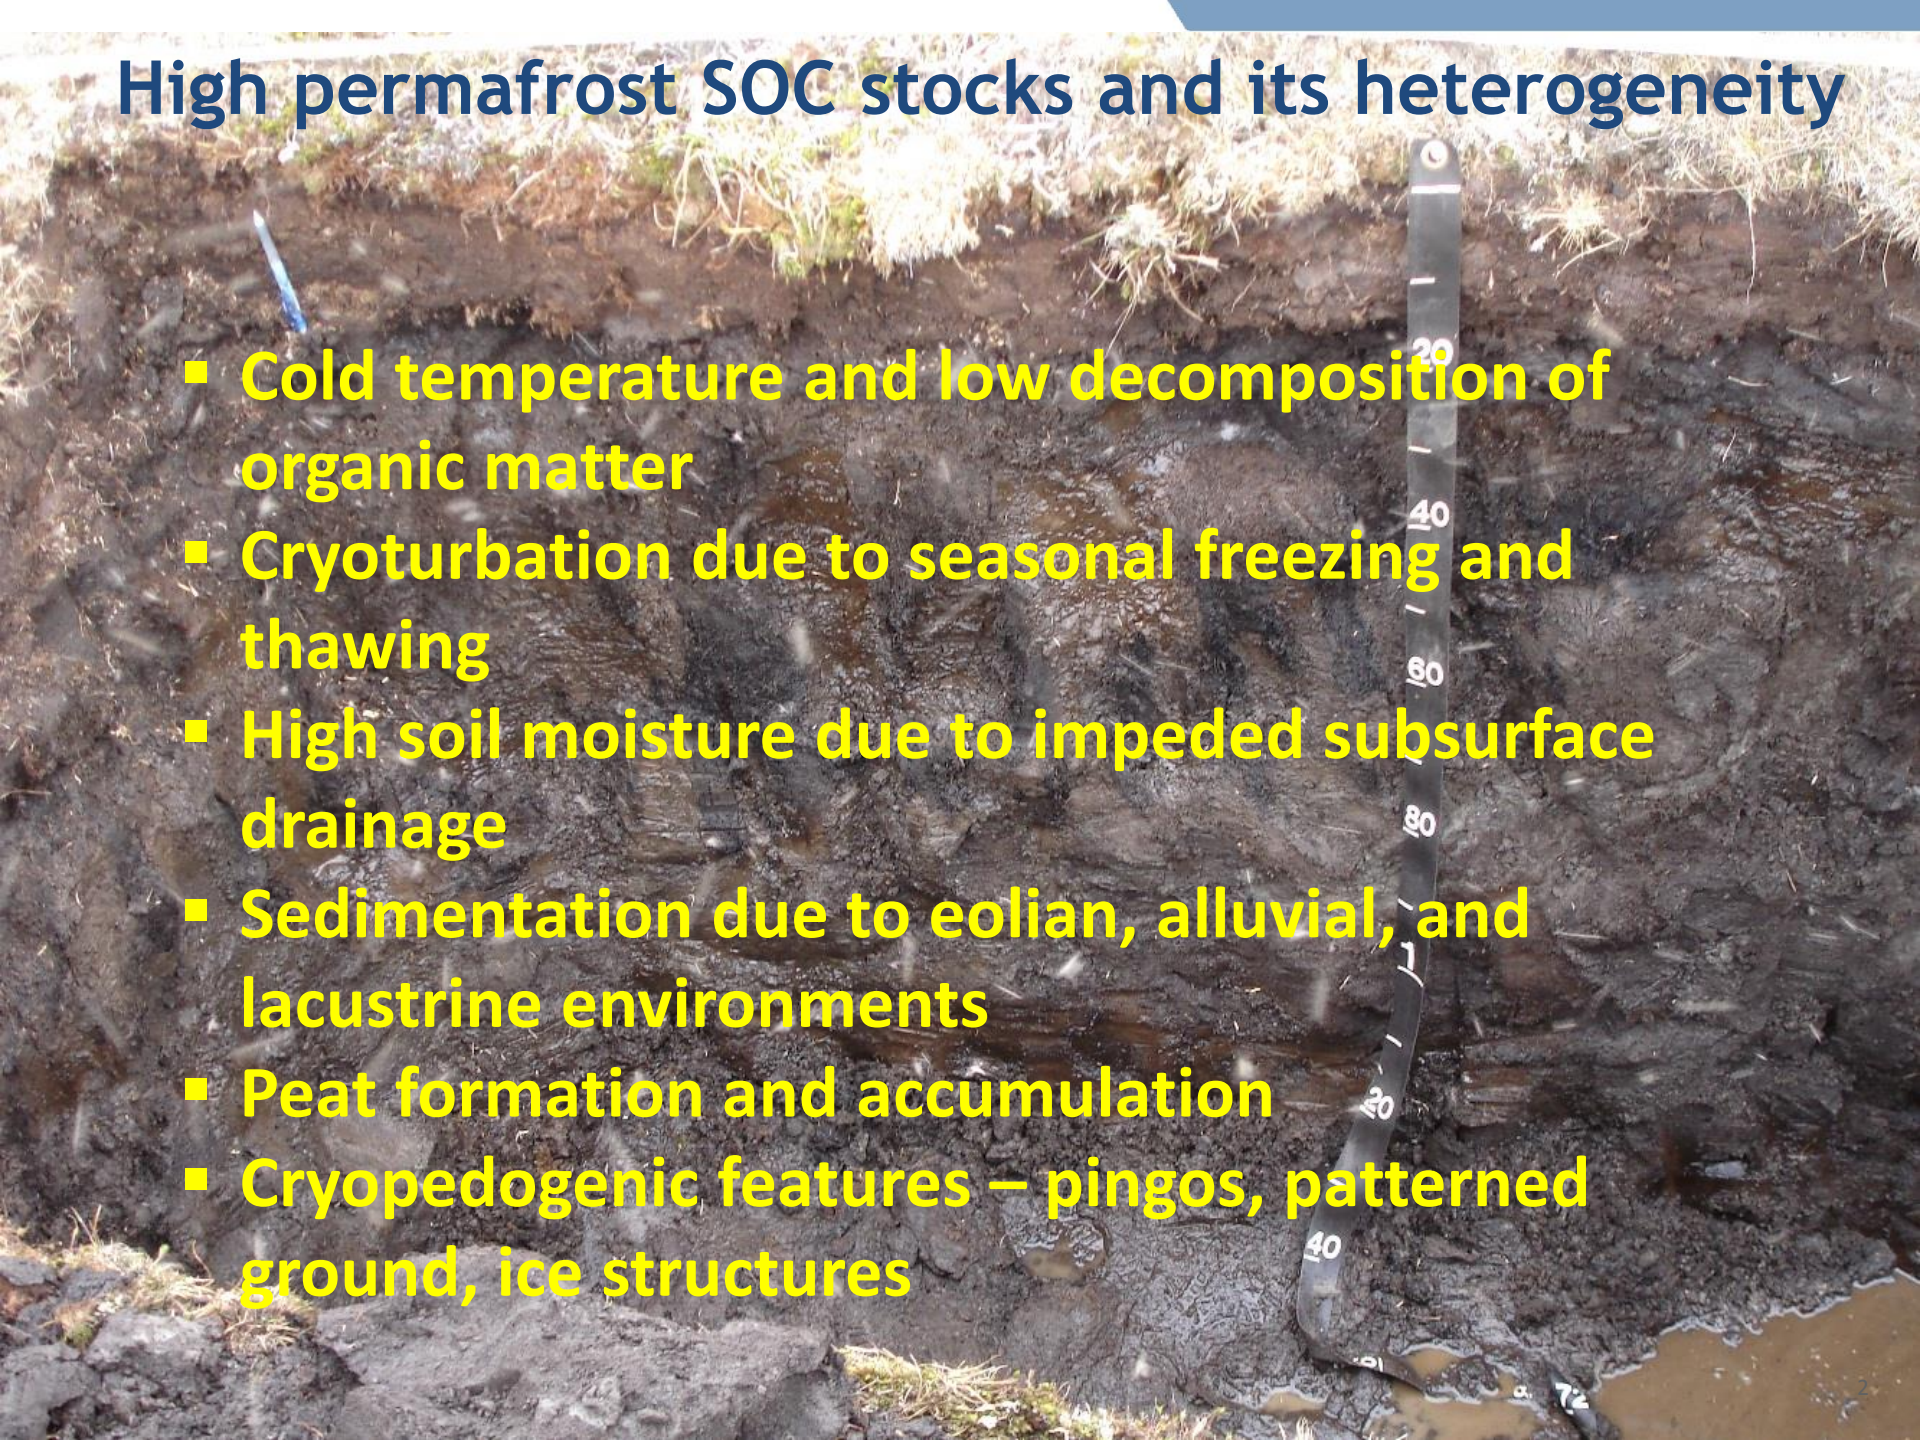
High permafrost SOC stocks and its heterogeneity

▪ Cold temperature and low decomposition of organic matter
▪ Cryoturbation due to seasonal freezing and thawing
▪ High soil moisture due to impeded subsurface drainage
▪ Sedimentation due to eolian, alluvial, and lacustrine environments
▪ Peat formation and accumulation
▪ Cryopedogenic features – pingos, patterned ground, ice structures

20
40
60
80
1
20
40